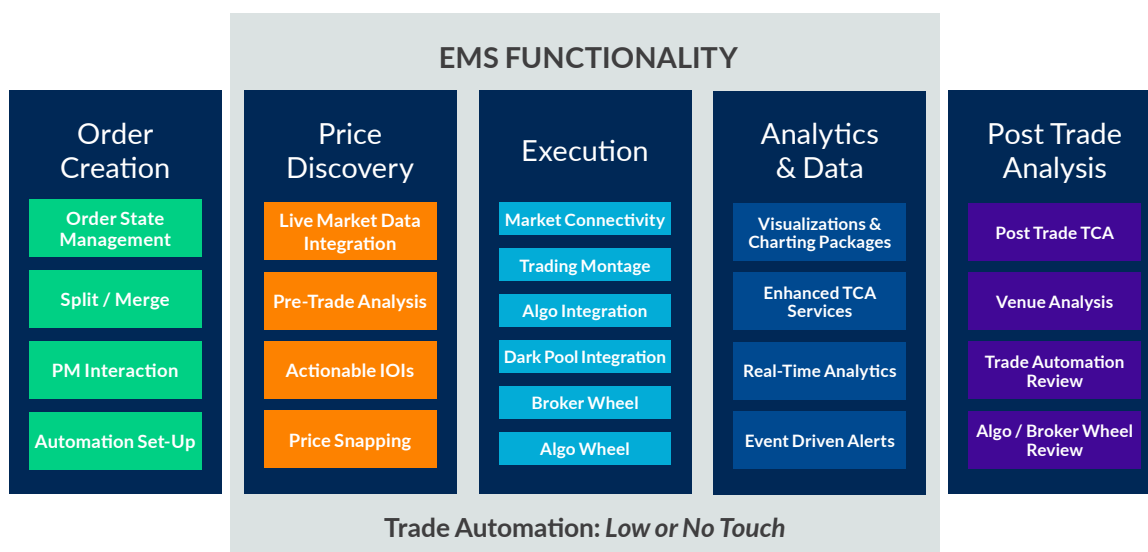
EMS FUNCTIONALITY

Order Creation

Order State Management

Split / Merge

PM Interaction

Automation Set-Up

Price Discovery

Live Market Data Integration

Pre-Trade Analysis

Actionable IOIs

Price Snapping

Execution

Market Connectivity

Trading Montage

Algo Integration

Dark Pool Integration

Broker Wheel

Algo Wheel

Analytics & Data

Visualizations & Charting Packages

Enhanced TCA Services

Real-Time Analytics

Event Driven Alerts

Post Trade Analysis

Post Trade TCA

Venue Analysis

Trade Automation Review

Algo / Broker Wheel Review

Trade Automation: *Low or No Touch*